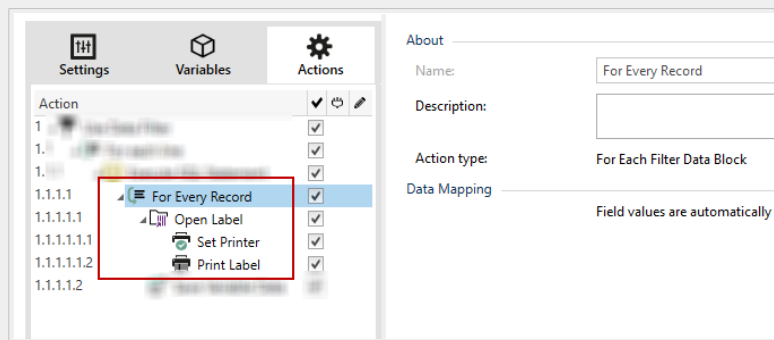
Settings
Variables
Actions

| Action | | | |
|---|---|---|---|
| 1 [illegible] | ✓ | | |
| 1. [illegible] | ✓ | | |
| 1. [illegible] | ✓ | | |
| 1.1.1.1 For Every Record | ✓ | | |
| 1.1.1.1.1 Open Label | ✓ | | |
| 1.1.1.1.1.1 Set Printer | ✓ | | |
| 1.1.1.1.1.2 Print Label | ✓ | | |
| 1.1.1.2 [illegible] | | | |

About
Name: For Every Record
Description:
Action type: For Each Filter Data Block
Data Mapping
Field values are automatically